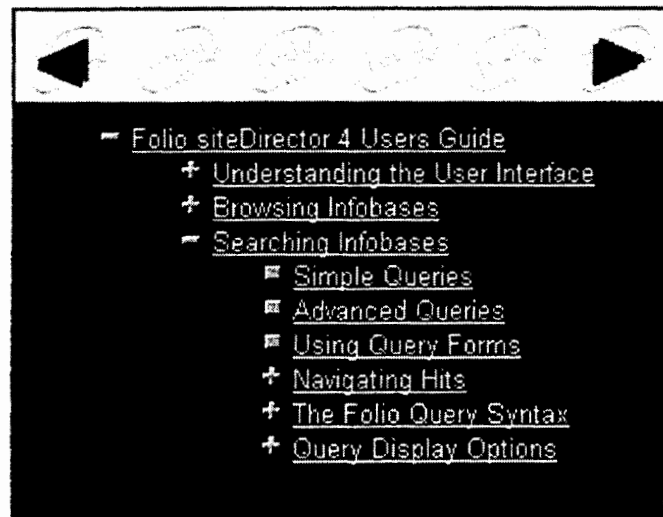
Folio siteDirector 4 Users Guide

Understanding the User Interface

Browsing Infobases

Searching Infobases

Simple Queries

Advanced Queries

Using Query Forms

Navigating Hits

The Folio Query Syntax

Query Display Options